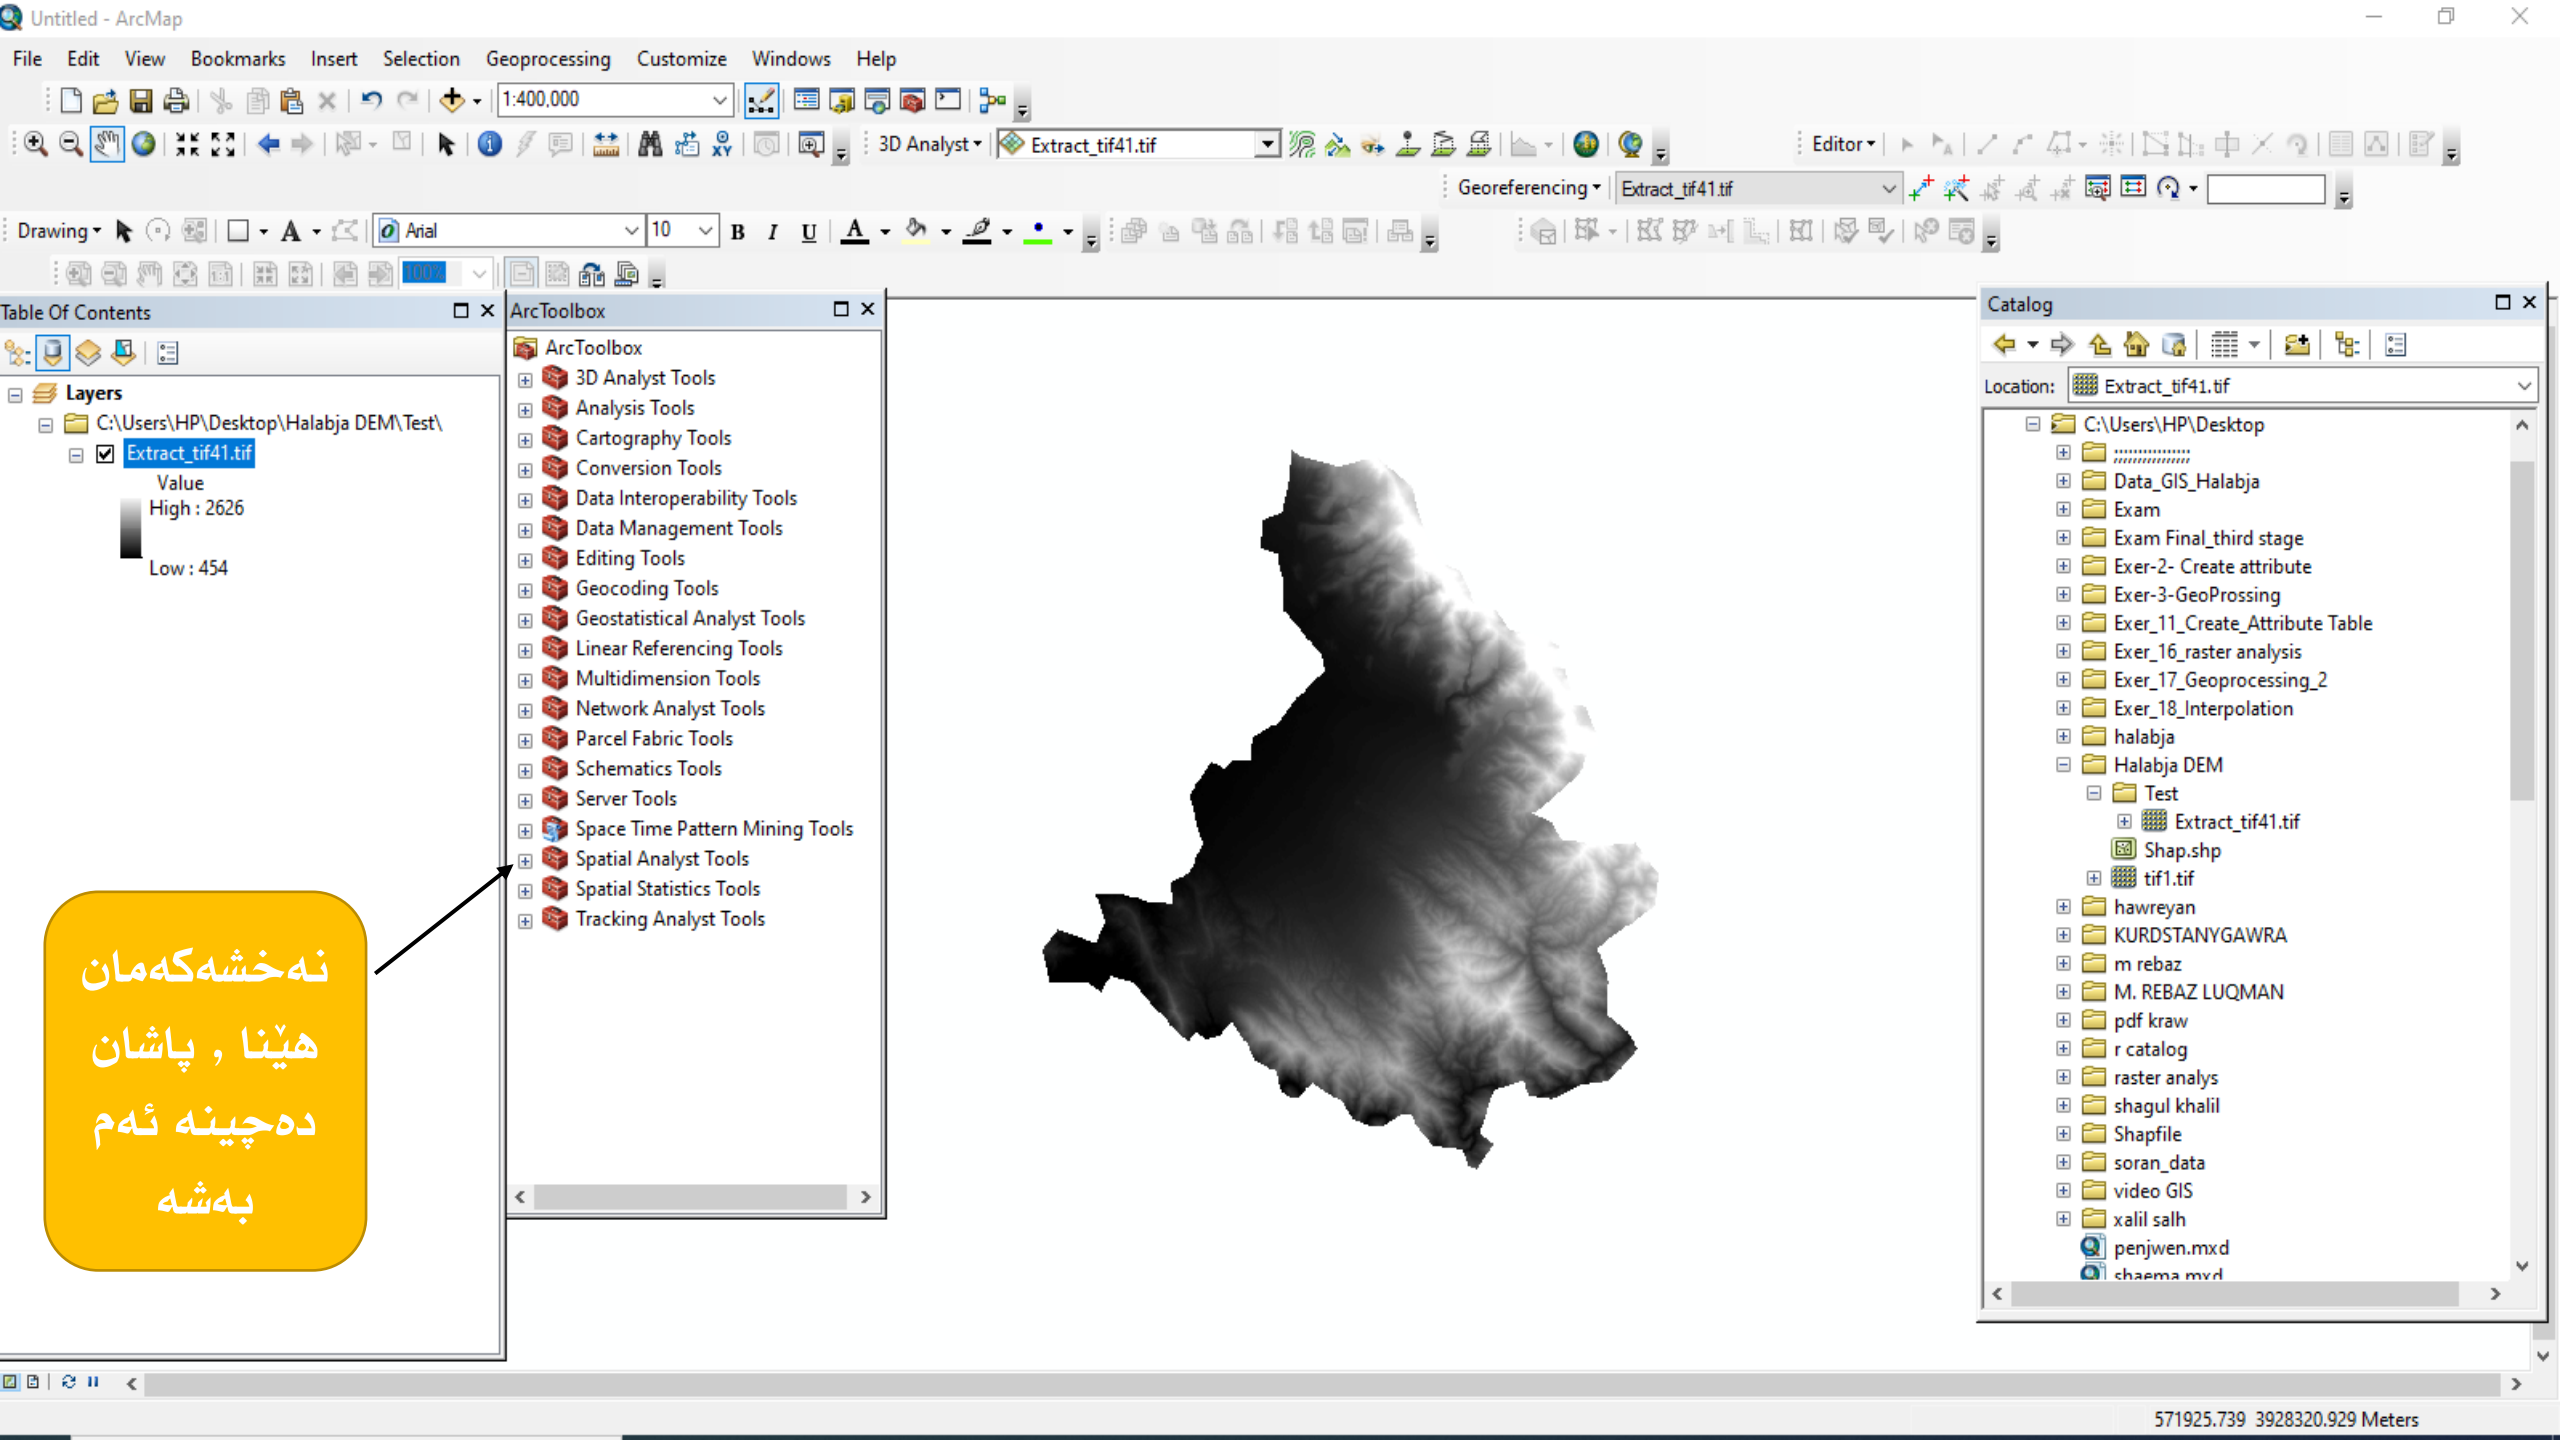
Untitled - ArcMap

File Edit View Bookmarks Insert Selection Geoprocessing Customize Windows Help

1:400,000

3D Analyst ▾ Extract_tif41.tif

Editor ▾

Georeferencing ▾ Extract_tif41.tif

Drawing ▾ Arial 10 B I U A

100%

Table Of Contents

Layers
C:\Users\HP\Desktop\Halabja DEM\Test\
Extract_tif41.tif
Value
High : 2626
Low : 454

ArcToolbox

ArcToolbox
3D Analyst Tools
Analysis Tools
Cartography Tools
Conversion Tools
Data Interoperability Tools
Data Management Tools
Editing Tools
Geocoding Tools
Geostatistical Analyst Tools
Linear Referencing Tools
Multidimension Tools
Network Analyst Tools
Parcel Fabric Tools
Schematics Tools
Server Tools
Space Time Pattern Mining Tools
Spatial Analyst Tools
Spatial Statistics Tools
Tracking Analyst Tools

نەخشەکەمان هێنا , پاشان دەچینە ئەم بەشە

Catalog

Location: Extract_tif41.tif

C:\Users\HP\Desktop
;;;;;;;;;;;;;;;;
Data_GIS_Halabja
Exam
Exam Final_third stage
Exer-2- Create attribute
Exer-3-GeoProssing
Exer_11_Create_Attribute Table
Exer_16_raster analysis
Exer_17_Geoprocessing_2
Exer_18_Interpolation
halabja
Halabja DEM
Test
Extract_tif41.tif
Shap.shp
tif1.tif
hawreyan
KURDSTANYGAWRA
m rebaz
M. REBAZ LUQMAN
pdf kraw
r catalog
raster analys
shagul khalil
Shapfile
soran_data
video GIS
xalil salh
penjwen.mxd
shaema.mxd

571925.739 3928320.929 Meters